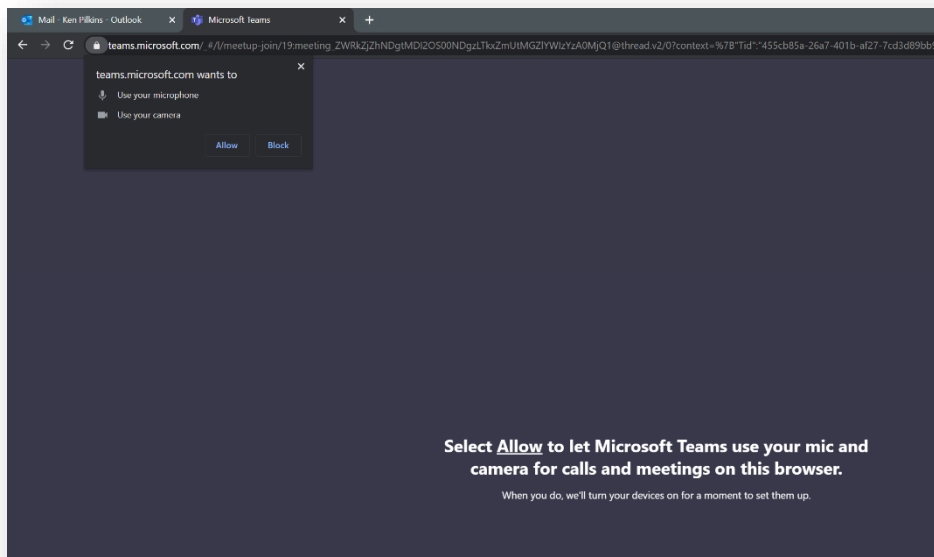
Mail - Ken Pilkins - Outlook ×
Microsoft Teams ×
+

teams.microsoft.com/_#/l/meetup-join/19:meeting_ZWRkZjZhNDgtMDI2OS00NDgzLTkxZmUtMGZlYWIzYzA0MjQ1@thread.v2/0?context=%7B"Tid":"455cb85a-26a7-401b-af27-7cd3d89bb

teams.microsoft.com wants to
×
Use your microphone
Use your camera
Allow
Block

Select Allow to let Microsoft Teams use your mic and camera for calls and meetings on this browser.

When you do, we'll turn your devices on for a moment to set them up.